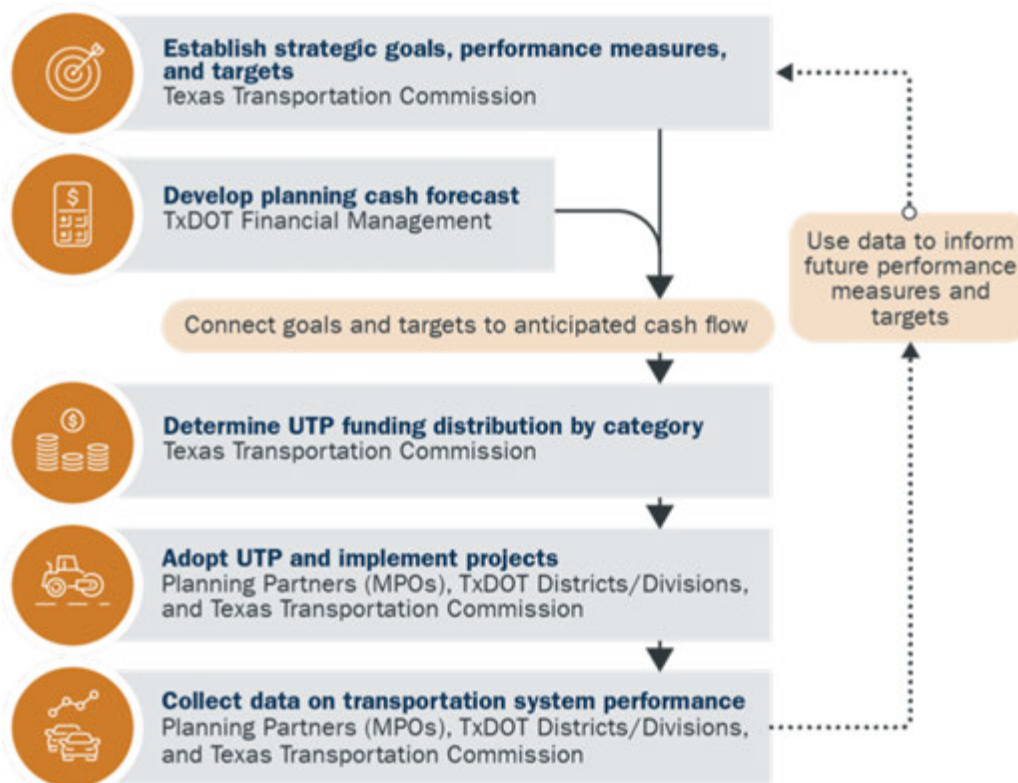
Establish strategic goals, performance measures, and targets
Texas Transportation Commission

Develop planning cash forecast
TxDOT Financial Management

Connect goals and targets to anticipated cash flow

Determine UTP funding distribution by category
Texas Transportation Commission

Adopt UTP and implement projects
Planning Partners (MPOs), TxDOT Districts/Divisions, and Texas Transportation Commission

Collect data on transportation system performance
Planning Partners (MPOs), TxDOT Districts/Divisions, and Texas Transportation Commission

Use data to inform future performance measures and targets